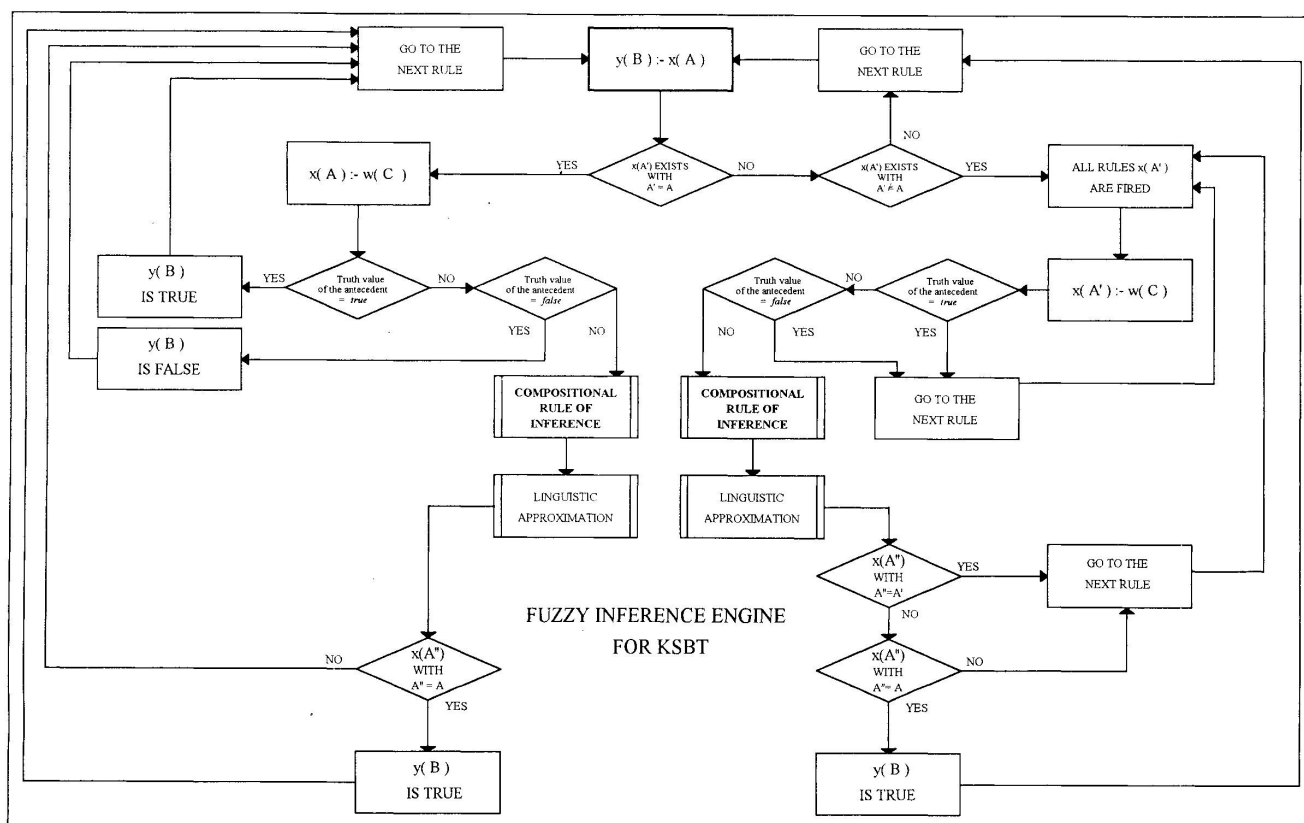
GO TO THE NEXT RULE

y( B ) :- x( A )

GO TO THE NEXT RULE

NO

YES

x( A ) :- w( C )

x( A') EXISTS WITH A' = A

NO

x( A') EXISTS WITH A' ≠ A

YES

ALL RULES x( A' ) ARE FIRED

y( B ) IS TRUE

YES

Truth value of the antecedent = *true*

NO

Truth value of the antecedent = *false*

NO

Truth value of the antecedent = *false*

NO

Truth value of the antecedent = *true*

x( A' ) :- w( C )

YES

NO

NO

YES

YES

y( B ) IS FALSE

COMPOSITIONAL RULE OF INFERENCE

COMPOSITIONAL RULE OF INFERENCE

GO TO THE NEXT RULE

LINGUISTIC APPROXIMATION

LINGUISTIC APPROXIMATION

x(A") WITH A"=A'

YES

GO TO THE NEXT RULE

NO

FUZZY INFERENCE ENGINE FOR KSBT

NO

x(A") WITH A" = A

x(A") WITH A"= A

NO

YES

YES

y( B ) IS TRUE

y( B ) IS TRUE